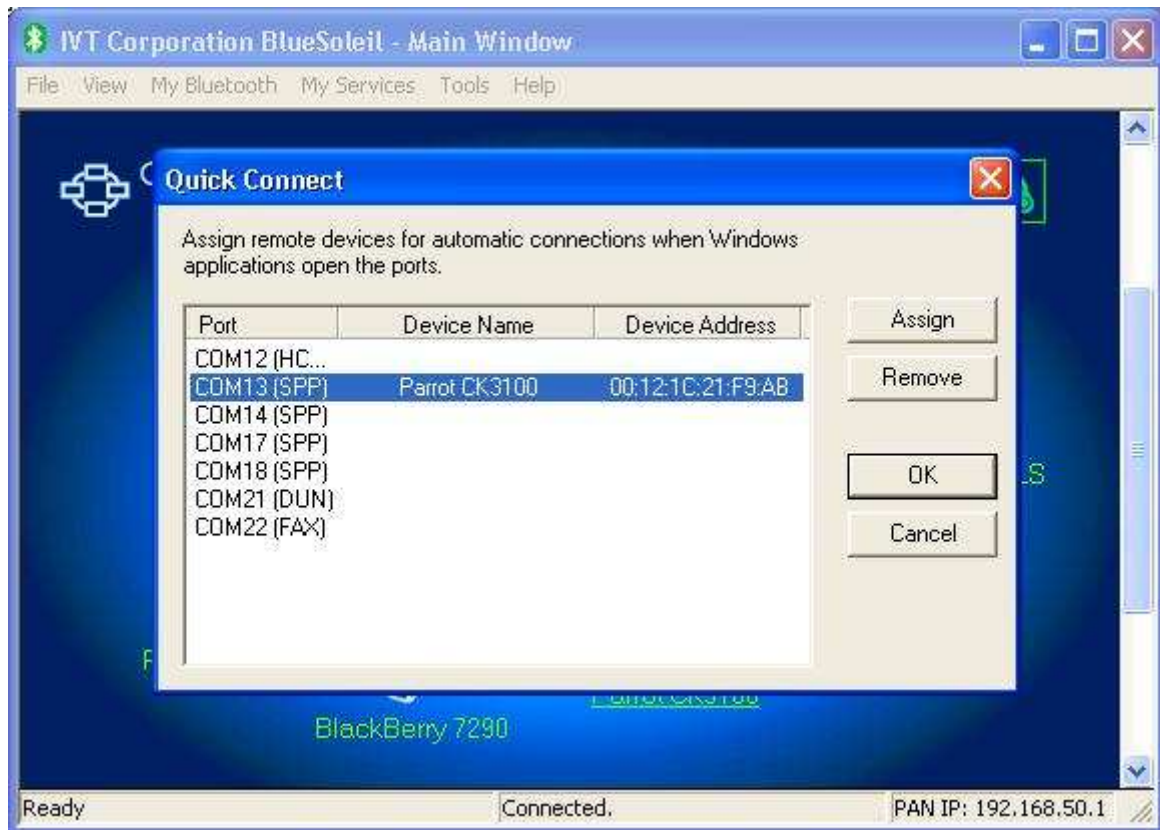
IVT Corporation BlueSoleil - Main Window

File View My Bluetooth My Services Tools Help

Quick Connect

Assign remote devices for automatic connections when Windows applications open the ports.

| Port | Device Name | Device Address |
|---|---|---|
| COM12 (HC... | | |
| COM13 (SPP) | Parrot CK3100 | 00:12:1C:21:F9:AB |
| COM14 (SPP) | | |
| COM17 (SPP) | | |
| COM18 (SPP) | | |
| COM21 (DUN) | | |
| COM22 (FAX) | | |

Assign

Remove

OK

Cancel

BlackBerry 7290

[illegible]

Ready

Connected.

PAN IP: 192.168.50.1